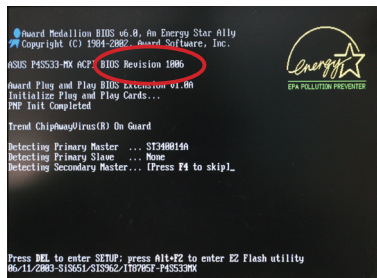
Award Medallion BIOS v6.0, An Energy Star Ally
Copyright (C) 1984-2002, Award Software, Inc.

ASUS P4S533-MX ACPI BIOS Revision 1006

Award Plug and Play BIOS Extension v1.0A
Initialize Plug and Play Cards...
PNP Init Completed

Trend ChipAwayVirus(R) On Guard

Detecting Primary Master ... ST340014A
Detecting Primary Slave ... None
Detecting Secondary Master... [Press F4 to skip]_

energy

EPA POLLUTION PREVENTER

Press DEL to enter SETUP; press Alt+F2 to enter EZ Flash utility
06/11/2003-SiS651/SiS962/IT8705F-P4S533MX